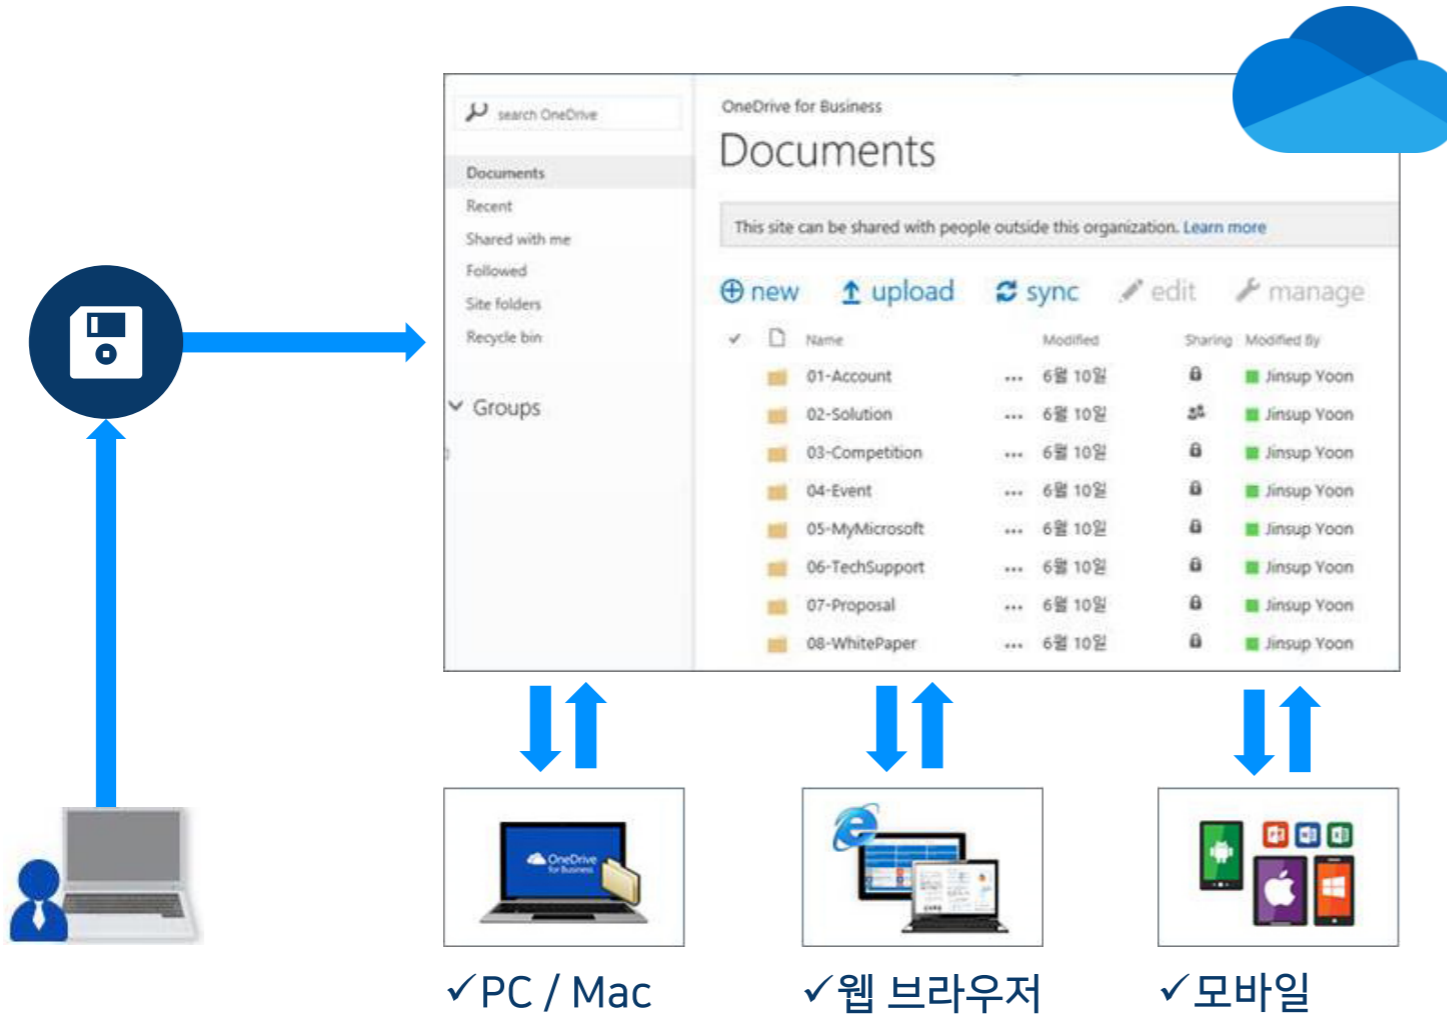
search OneDrive

Documents
Recent
Shared with me
Followed
Site folders
Recycle bin

Groups

OneDrive for Business

Documents

This site can be shared with people outside this organization. Learn more

new upload sync edit manage

| ✓ | Name | | Modified | Sharing | Modified By |
|---|---|---|---|---|---|
| | 01-Account | ... | 6월 10일 | | Jinsup Yoon |
| | 02-Solution | ... | 6월 10일 | | Jinsup Yoon |
| | 03-Competition | ... | 6월 10일 | | Jinsup Yoon |
| | 04-Event | ... | 6월 10일 | | Jinsup Yoon |
| | 05-MyMicrosoft | ... | 6월 10일 | | Jinsup Yoon |
| | 06-TechSupport | ... | 6월 10일 | | Jinsup Yoon |
| | 07-Proposal | ... | 6월 10일 | | Jinsup Yoon |
| | 08-WhitePaper | ... | 6월 10일 | | Jinsup Yoon |

OneDrive for Business

✓PC / Mac

✓웹 브라우저

✓모바일